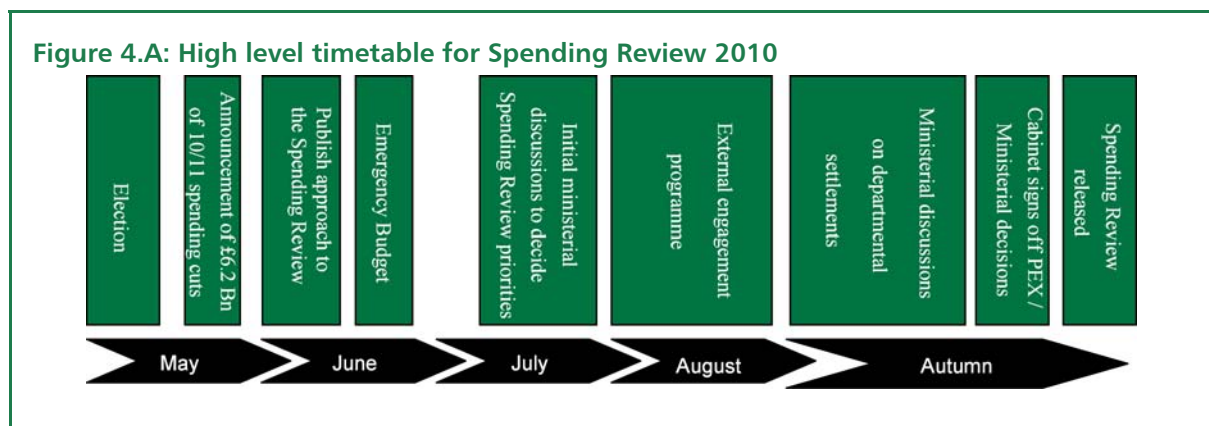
Figure 4.A: High level timetable for Spending Review 2010

Election

Announcement of £6.2 Bn of 10/11 spending cuts

Publish approach to the Spending Review

Emergency Budget

Initial ministerial discussions to decide Spending Review priorities

External engagement programme

Ministerial discussions on departmental settlements

Cabinet signs off PEX / Ministerial decisions

Spending Review released

May

June

July

August

Autumn